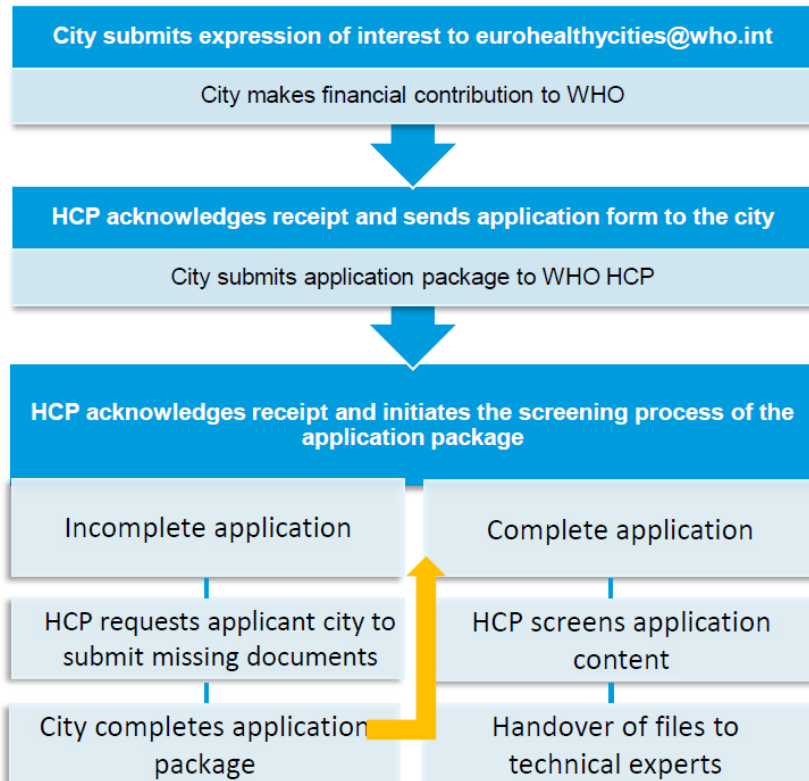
City submits expression of interest to eurohealthycities@who.int

City makes financial contribution to WHO

HCP acknowledges receipt and sends application form to the city

City submits application package to WHO HCP

HCP acknowledges receipt and initiates the screening process of the application package

Incomplete application

HCP requests applicant city to submit missing documents

City completes application package

Complete application

HCP screens application content

Handover of files to technical experts